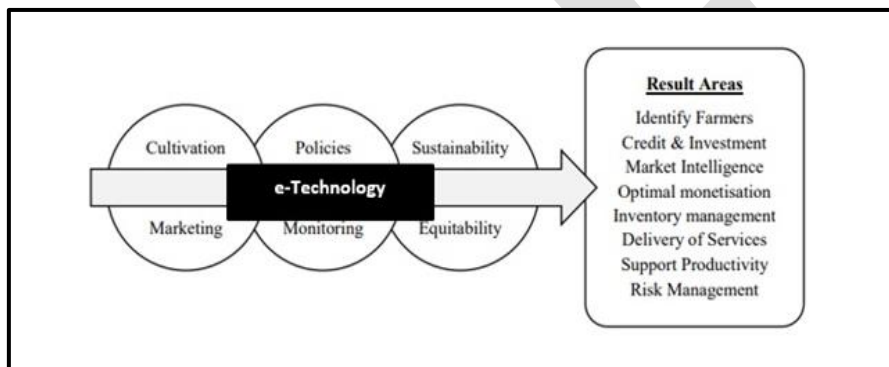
Cultivation
Policies
Sustainability
e-Technology
Marketing
Monitoring
Equitability

Result Areas
Identify Farmers
Credit & Investment
Market Intelligence
Optimal monetisation
Inventory management
Delivery of Services
Support Productivity
Risk Management